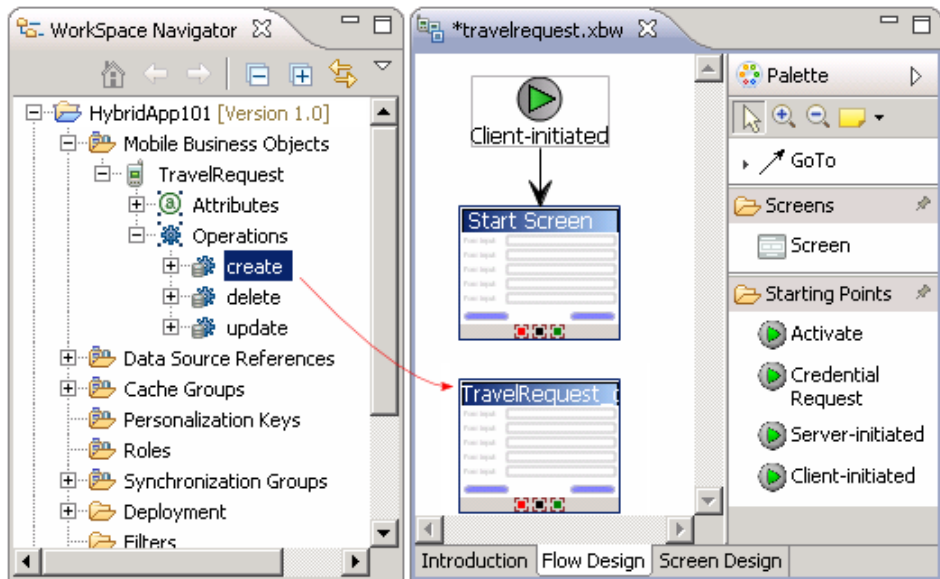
WorkSpace Navigator

HybridApp101 [Version 1.0]
Mobile Business Objects
TravelRequest
Attributes
Operations
create
delete
update
Data Source References
Cache Groups
Personalization Keys
Roles
Synchronization Groups
Deployment
Filters

*travelrequest.xbw

Client-initiated

Start Screen

TravelRequest_

Introduction | Flow Design | Screen Design

Palette

GoTo

Screens

Screen

Starting Points

Activate

Credential Request

Server-initiated

Client-initiated